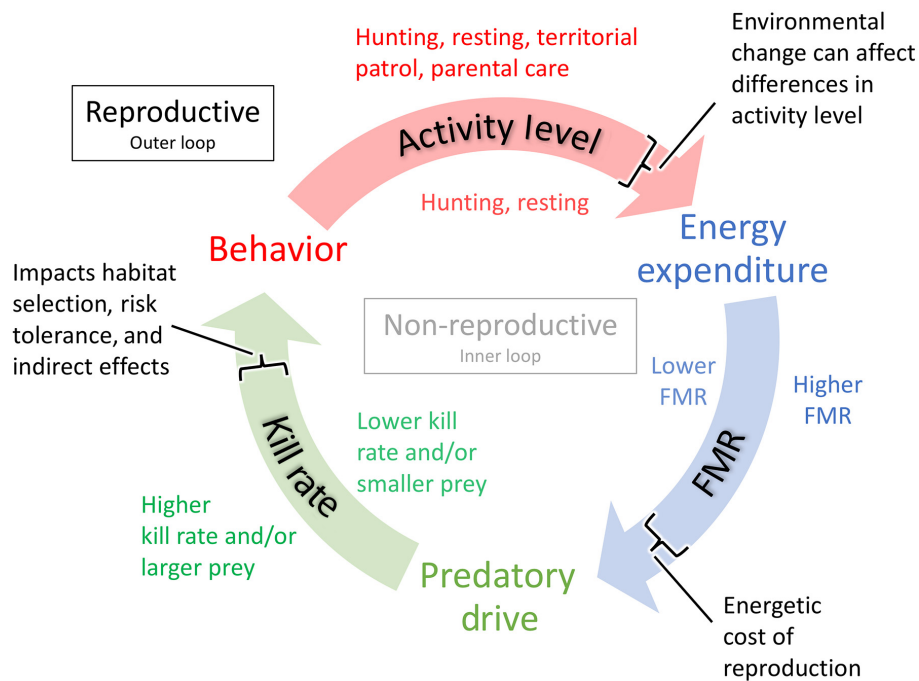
Hunting, resting, territorial patrol, parental care

Environmental change can affect differences in activity level

Reproductive
Outer loop

Activity level

Hunting, resting

Behavior

Energy expenditure

Impacts habitat selection, risk tolerance, and indirect effects

Non-reproductive
Inner loop

Lower FMR

Higher FMR

Kill rate

Lower kill rate and/or smaller prey

FMR

Higher kill rate and/or larger prey

Predatory drive

Energetic cost of reproduction